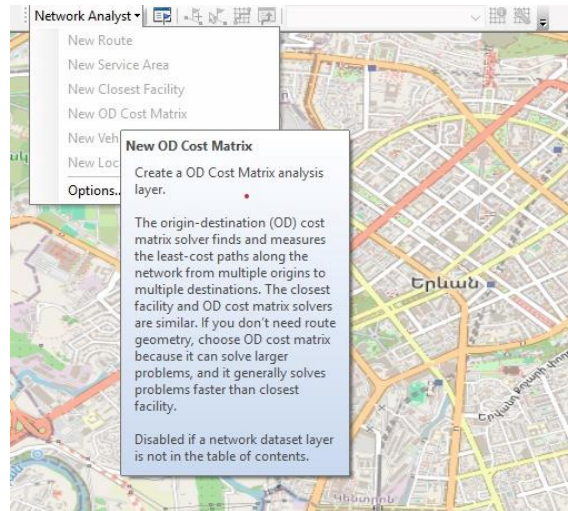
Network Analyst ▾

New Route
New Service Area
New Closest Facility
New OD Cost Matrix
New Veh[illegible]
New Loc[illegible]
Options...

New OD Cost Matrix

Create a OD Cost Matrix analysis layer.

The origin-destination (OD) cost matrix solver finds and measures the least-cost paths along the network from multiple origins to multiple destinations. The closest facility and OD cost matrix solvers are similar. If you don't need route geometry, choose OD cost matrix because it can solve larger problems, and it generally solves problems faster than closest facility.

Disabled if a network dataset layer is not in the table of contents.

Երևան